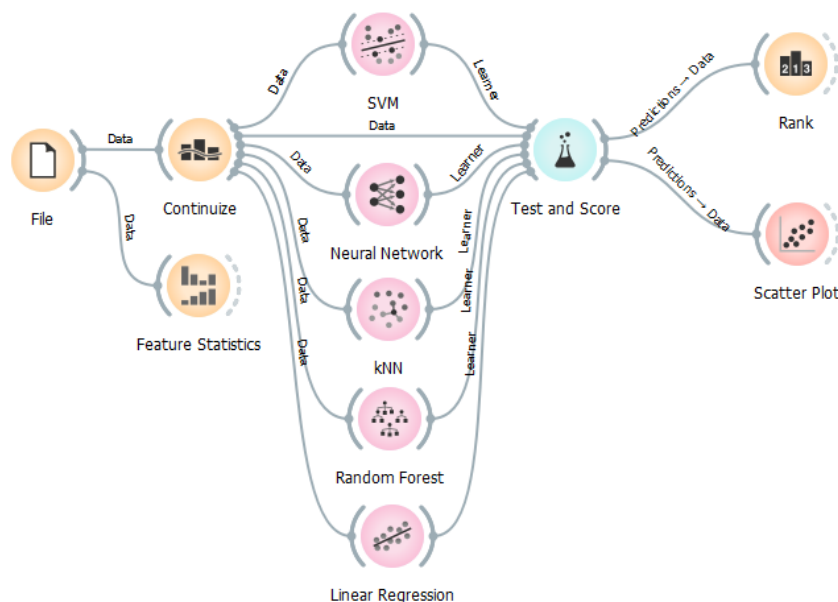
Data
SVM
Learner
Predictions → Data
Rank
Data
Data
File
Continuize
Data
Learner
Test and Score
Predictions → Data
Data
Neural Network
Learner
Data
Scatter Plot
Data
Learner
Feature Statistics
Data
kNN
Learner
Random Forest
Linear Regression